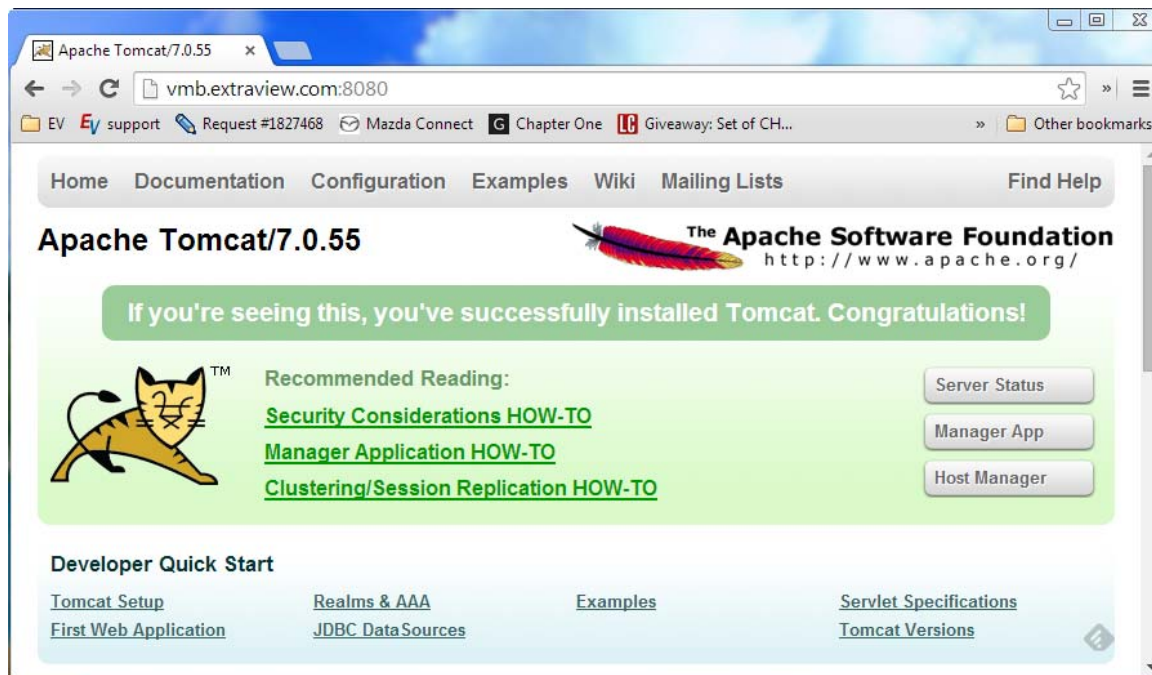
Apache Tomcat/7.0.55 ×

vmb.extraview.com:8080

EV support Request #1827468 Mazda Connect Chapter One Giveaway: Set of CH... » Other bookmarks

Home Documentation Configuration Examples Wiki Mailing Lists Find Help

Apache Tomcat/7.0.55

The Apache Software Foundation
http://www.apache.org/

If you're seeing this, you've successfully installed Tomcat. Congratulations!

TM

Recommended Reading:
Security Considerations HOW-TO
Manager Application HOW-TO
Clustering/Session Replication HOW-TO

Server Status
Manager App
Host Manager

Developer Quick Start

Tomcat Setup
First Web Application
Realms & AAA
JDBC DataSources
Examples
Servlet Specifications
Tomcat Versions